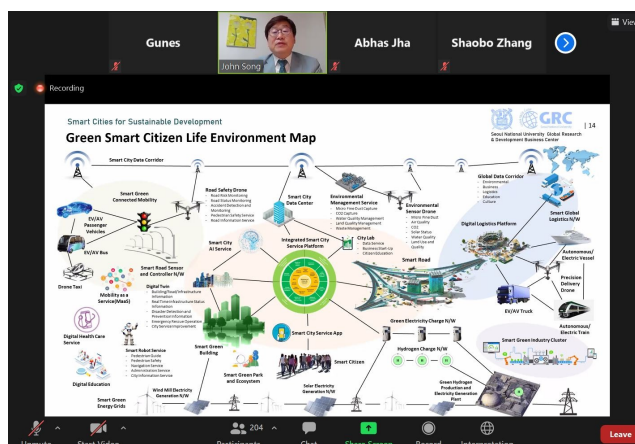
Gunes

John Song

Abhas Jha

Shaobo Zhang

View

Recording

Smart Cities for Sustainable Development

Green Smart Citizen Life Environment Map

GRC

Seoul National University Global Research & Development Business Center

14

Smart City Data Corridor

Smart Green Connected Mobility

EV/AV Passenger Vehicles

EV/AV Bus

Drone Taxi

Mobility as a Service(MaaS)

Road Safety Drone

Smart Road Sensor and Controller N/W

Smart City AI Service

Digital Twin

Smart City Data Center

Environmental Management Service

Environmental Sensor Drone

City Lab

Integrated Smart City Service Platform

Smart City Service App

Smart Road

Global Data Corridor

Digital Logistics Platform

Smart Global Logistics N/W

Autonomous/ Electric Vessel

Precision Delivery Drone

EV/AV Truck

Autonomous/ Electric Train

Smart Green Industry Cluster

Green Electricity Charge N/W

Hydrogen Charge N/W

Smart Citizen

Green Hydrogen Production and Electricity Generation Plant

Digital Health Care Service

Smart Robot Service

Digital Education

Smart Green Building

Smart Green Park and Ecosystem

Wind Mill Electricity Generation N/W

Solar Electricity Generation N/W

Smart Green Energy Grids

Unmute

Start Video

204

Participants

Chat

Share Screen

Record

Interpretation

Leave